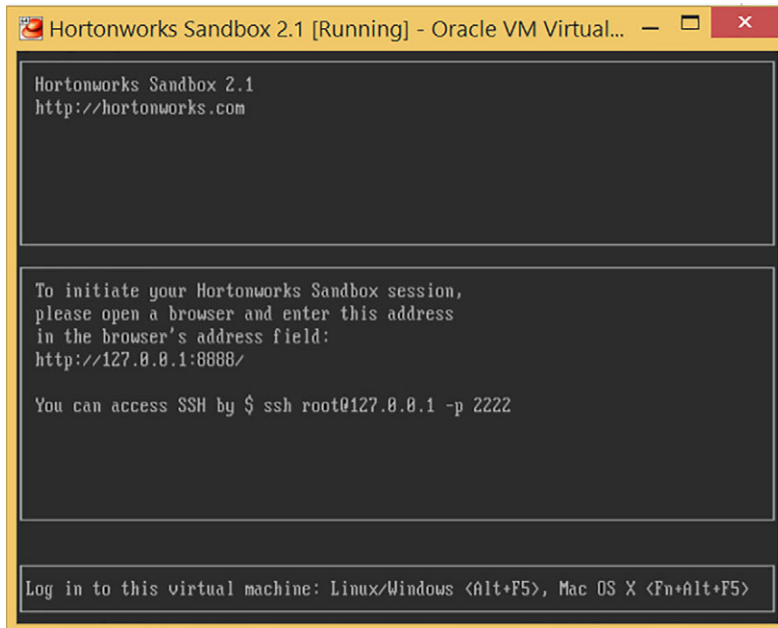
Hortonworks Sandbox 2.1 [Running] - Oracle VM Virtual...

Hortonworks Sandbox 2.1
http://hortonworks.com

To initiate your Hortonworks Sandbox session, please open a browser and enter this address in the browser's address field:
http://127.0.0.1:8888/

You can access SSH by $ ssh root@127.0.0.1 -p 2222

Log in to this virtual machine: Linux/Windows <Alt+F5>, Mac OS X <Fn+Alt+F5>